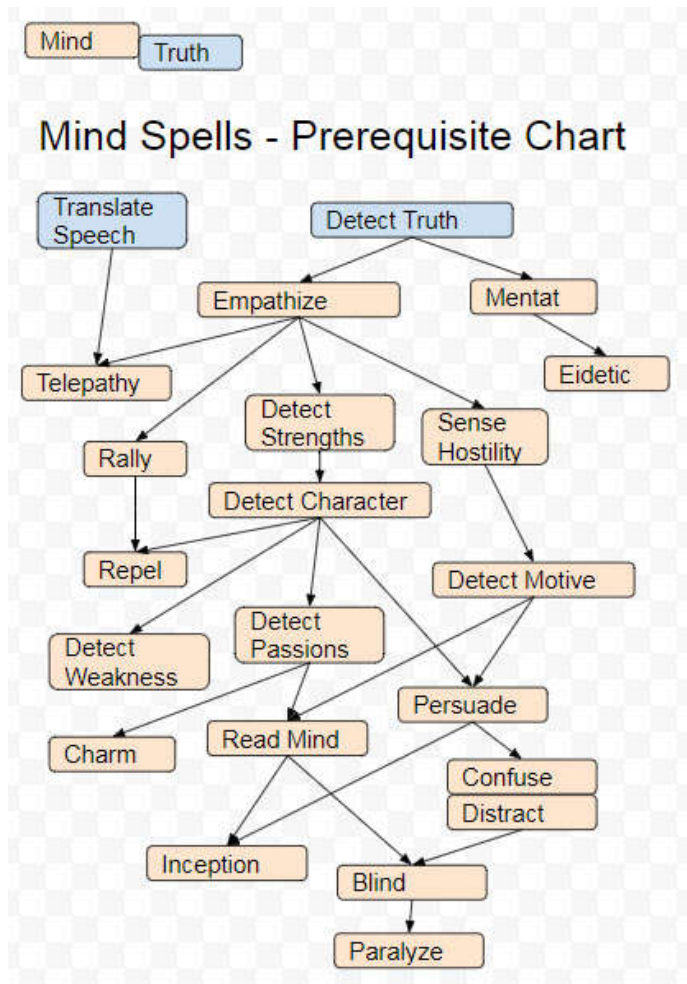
Mind
Truth

Mind Spells - Prerequisite Chart

Translate Speech
Detect Truth
Empathize
Mentat
Telepathy
Eidetic
Detect Strengths
Sense Hostility
Rally
Detect Character
Repel
Detect Motive
Detect Weakness
Detect Passions
Persuade
Charm
Read Mind
Confuse
Distract
Inception
Blind
Paralyze